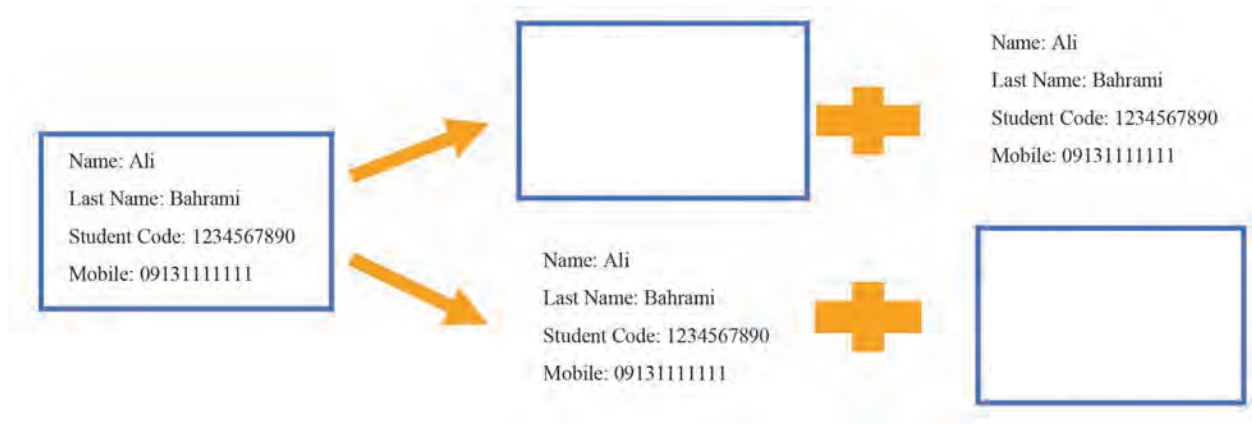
Name: Ali
Last Name: Bahrami
Student Code: 1234567890
Mobile: 09131111111

Name: Ali
Last Name: Bahrami
Student Code: 1234567890
Mobile: 09131111111

Name: Ali
Last Name: Bahrami
Student Code: 1234567890
Mobile: 09131111111